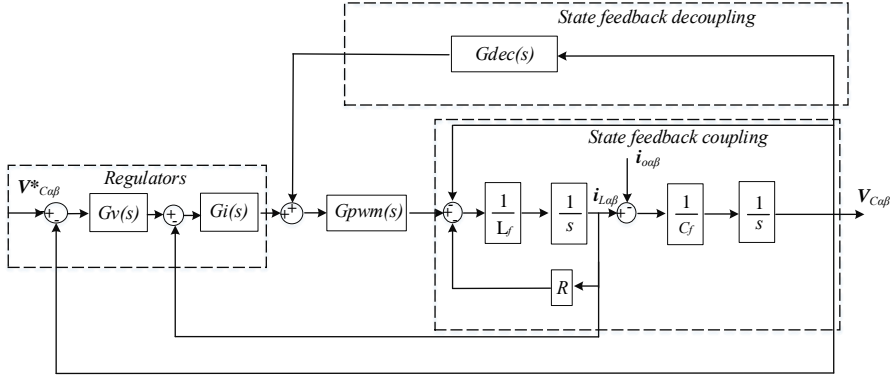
State feedback decoupling

Gdec(s)

State feedback coupling

Regulators

$V^*_{C\alpha\beta}$

+

-

Gv(s)

+

-

Gi(s)

+

+

Gpwm(s)

-

-

$\frac{1}{L_f}$

$\frac{1}{s}$

$i_{L\alpha\beta}$

$i_{o\alpha\beta}$

+

-

$\frac{1}{C_f}$

$\frac{1}{s}$

$V_{C\alpha\beta}$

R